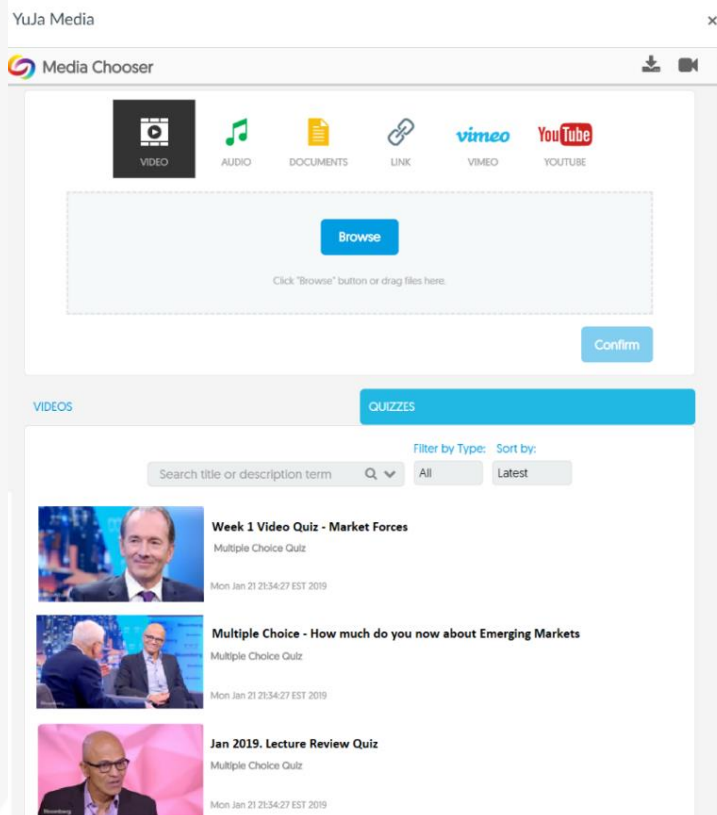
YuJa Media

×

Media Chooser

VIDEO AUDIO DOCUMENTS LINK vimeo VIMEO YouTube YOUTUBE

Browse

Click "Browse" button or drag files here.

Confirm

VIDEOS

QUIZZES

Search title or description term

Filter by Type: All

Sort by: Latest

Week 1 Video Quiz - Market Forces
Multiple Choice Quiz
Mon Jan 21 21:34:27 EST 2019

Multiple Choice - How much do you now about Emerging Markets
Multiple Choice Quiz
Mon Jan 21 21:34:27 EST 2019

Jan 2019. Lecture Review Quiz
Multiple Choice Quiz
Mon Jan 21 21:34:27 EST 2019